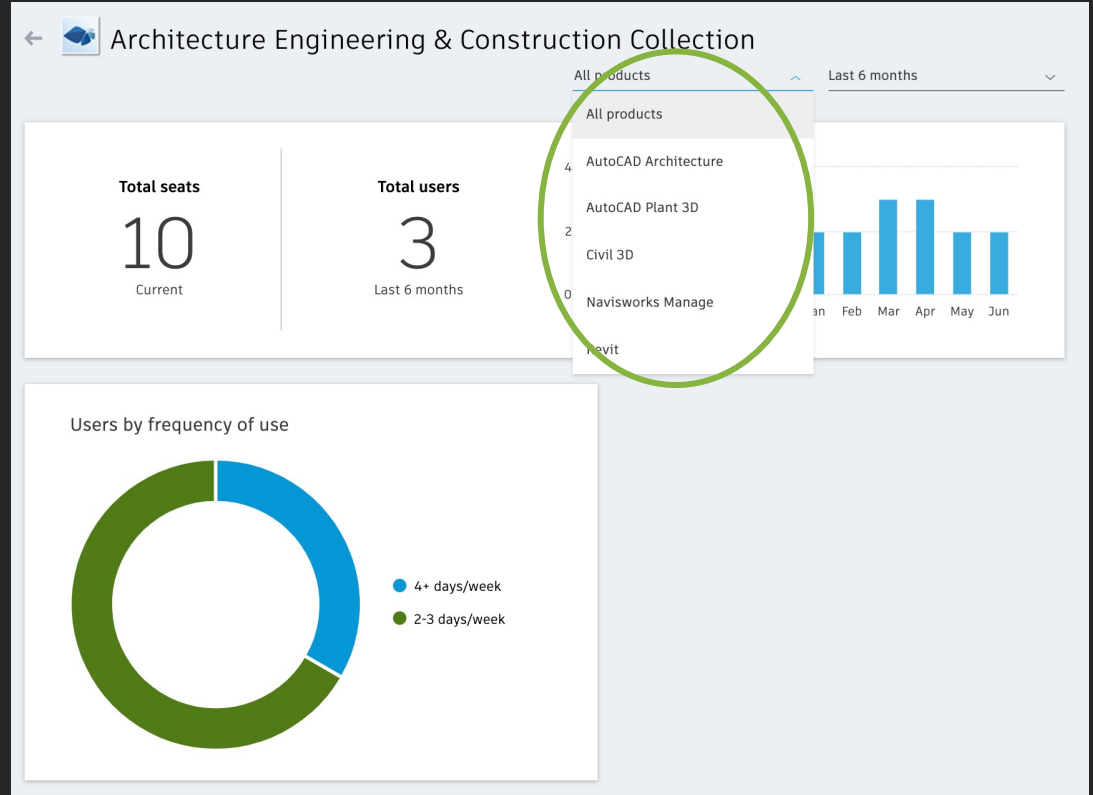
Architecture Engineering & Construction Collection

All products

Last 6 months

All products
AutoCAD Architecture
AutoCAD Plant 3D
Civil 3D
Navisworks Manage
Revit

Total seats
10
Current

Total users
3
Last 6 months

4
2
0
Jan Feb Mar Apr May Jun

Users by frequency of use

4+ days/week
2-3 days/week